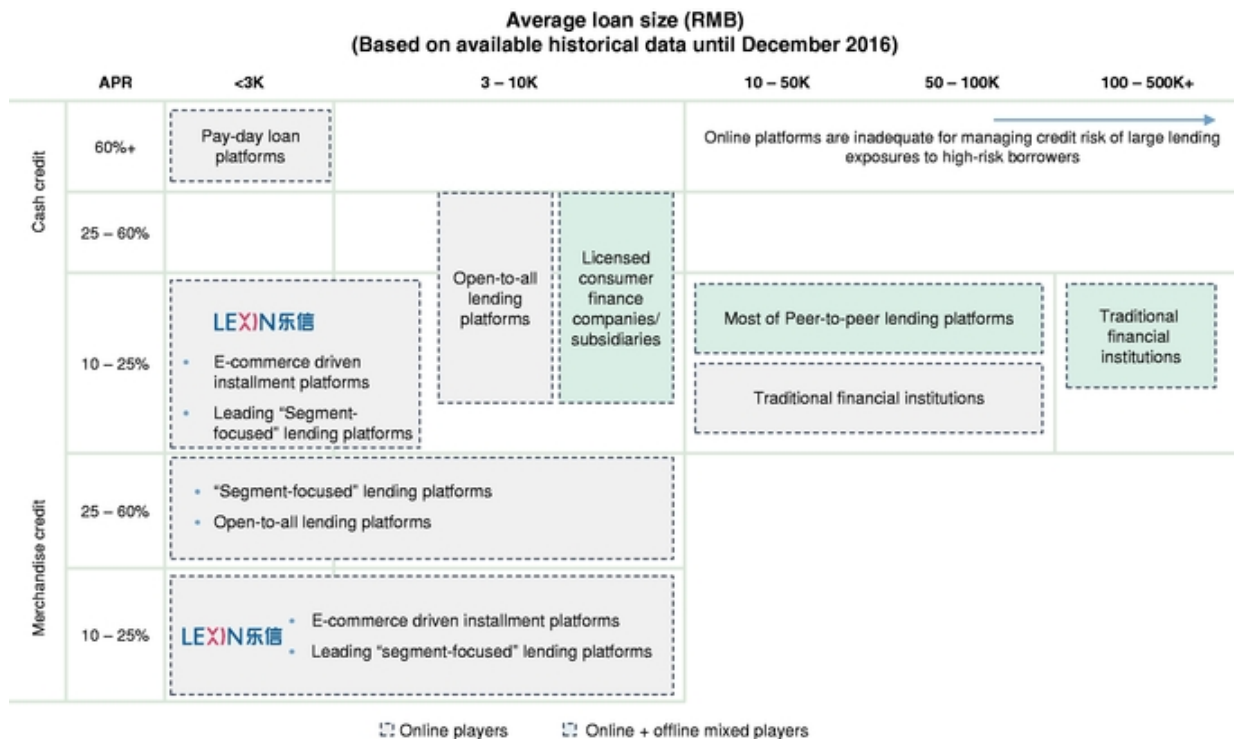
Average loan size (RMB)
(Based on available historical data until December 2016)

| | APR | <3K | 3 – 10K | | 10 – 50K | 50 – 100K | 100 – 500K+ |
|---|---|---|---|---|---|---|---|
| Cash credit | 60%+ | Pay-day loan platforms | | | Online platforms are inadequate for managing credit risk of large lending exposures to high-risk borrowers | | |
| | 25 – 60% | | Open-to-all lending platforms | Licensed consumer finance companies/ subsidiaries | | | |
| | 10 – 25% | LEXIN 乐信 • E-commerce driven installment platforms • Leading "Segment-focused" lending platforms | | | Most of Peer-to-peer lending platforms; Traditional financial institutions | | Traditional financial institutions |
| Merchandise credit | 25 – 60% | • "Segment-focused" lending platforms • Open-to-all lending platforms | | | | | |
| | 10 – 25% | LEXIN 乐信 • E-commerce driven installment platforms • Leading "segment-focused" lending platforms | | | | | |

Online players   Online + offline mixed players